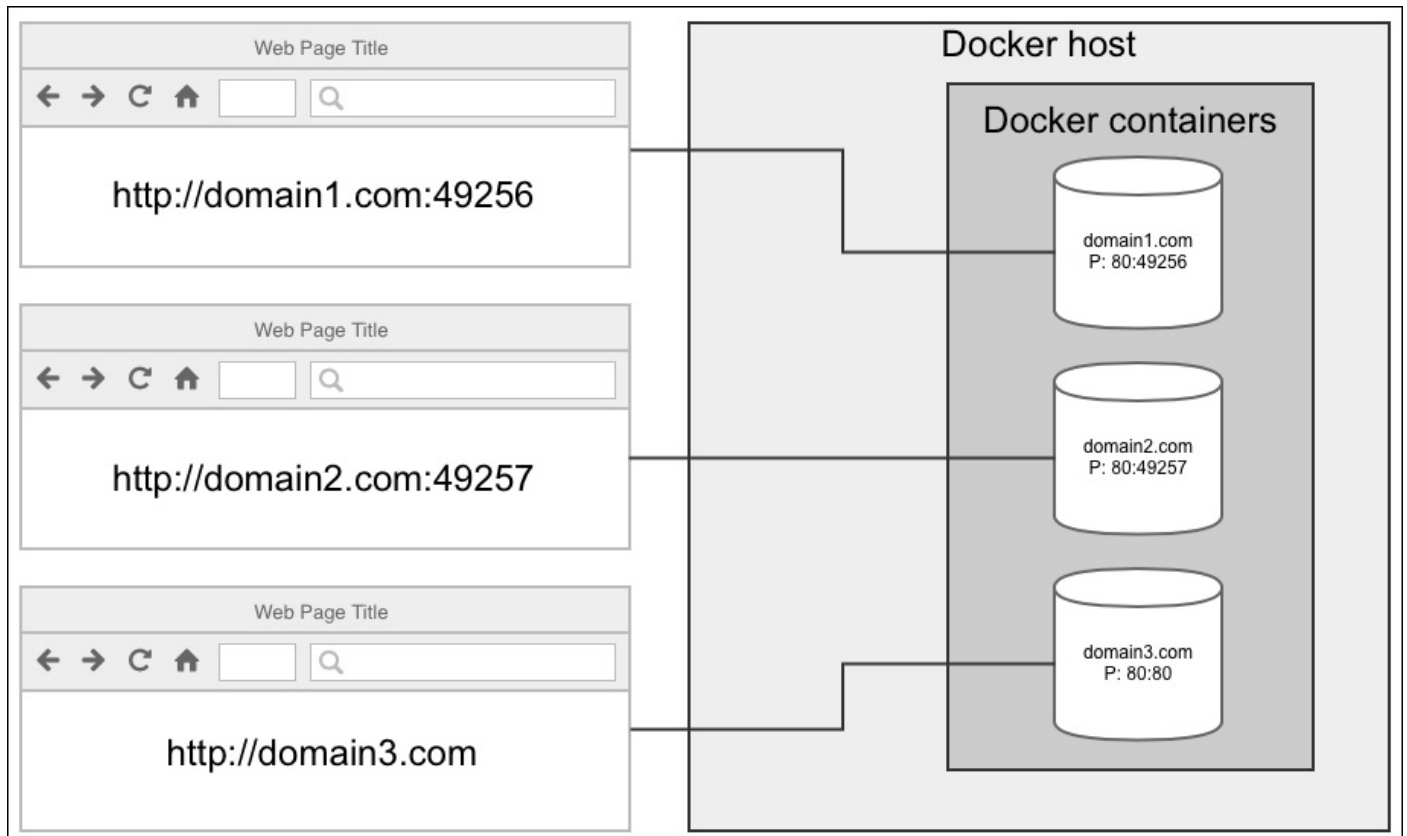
Web Page Title

http://domain1.com:49256

Web Page Title

http://domain2.com:49257

Web Page Title

http://domain3.com

Docker host

Docker containers

domain1.com
P: 80:49256

domain2.com
P: 80:49257

domain3.com
P: 80:80